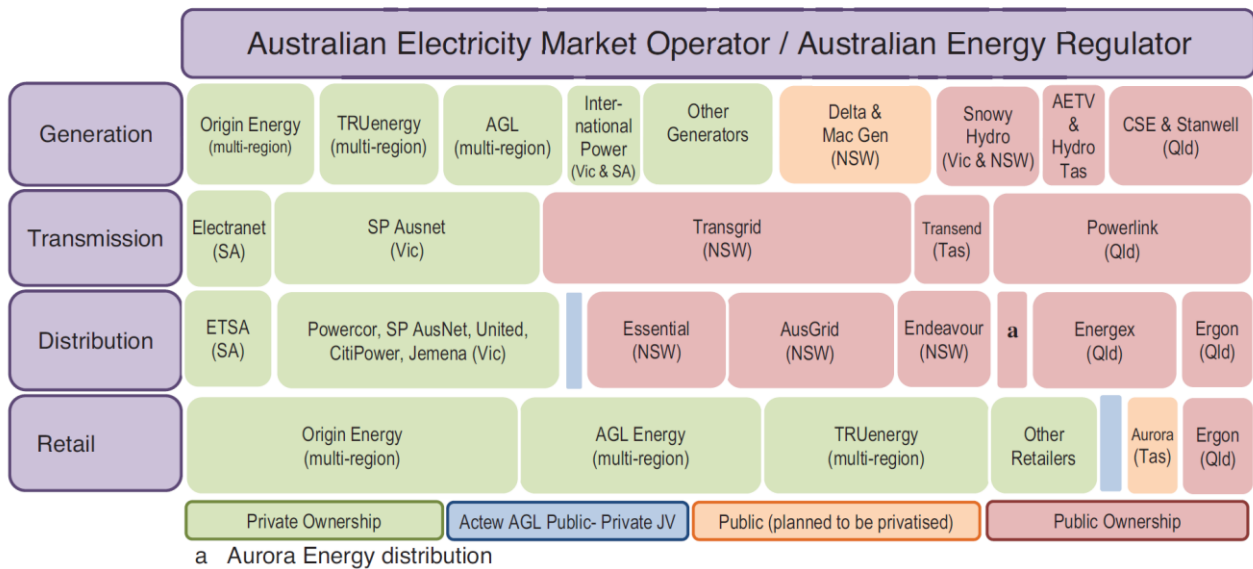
Australian Electricity Market Operator / Australian Energy Regulator

Generation
Origin Energy (multi-region)
TRUenergy (multi-region)
AGL (multi-region)
International Power (Vic & SA)
Other Generators
Delta & Mac Gen (NSW)
Snowy Hydro (Vic & NSW)
AETV & Hydro Tas
CSE & Stanwell (Qld)

Transmission
Electranet (SA)
SP Ausnet (Vic)
Transgrid (NSW)
Transend (Tas)
Powerlink (Qld)

Distribution
ETSA (SA)
Powercor, SP AusNet, United, CitiPower, Jemena (Vic)
Essential (NSW)
AusGrid (NSW)
Endeavour (NSW)
a
Energex (Qld)
Ergon (Qld)

Retail
Origin Energy (multi-region)
AGL Energy (multi-region)
TRUenergy (multi-region)
Other Retailers
Aurora (Tas)
Ergon (Qld)

Private Ownership
Actew AGL Public- Private JV
Public (planned to be privatised)
Public Ownership

a Aurora Energy distribution